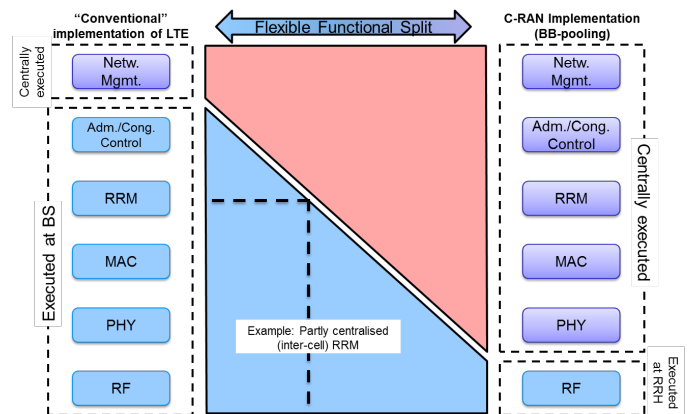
"Conventional" implementation of LTE

Flexible Functional Split

C-RAN Implementation (BB-pooling)

Centrally executed

Netw. Mgmt.

Adm./Cong. Control

RRM

MAC

PHY

RF

Executed at BS

Example: Partly centralised (inter-cell) RRM

Netw. Mgmt.

Adm./Cong. Control

RRM

MAC

PHY

Centrally executed

RF

Executed at RRH